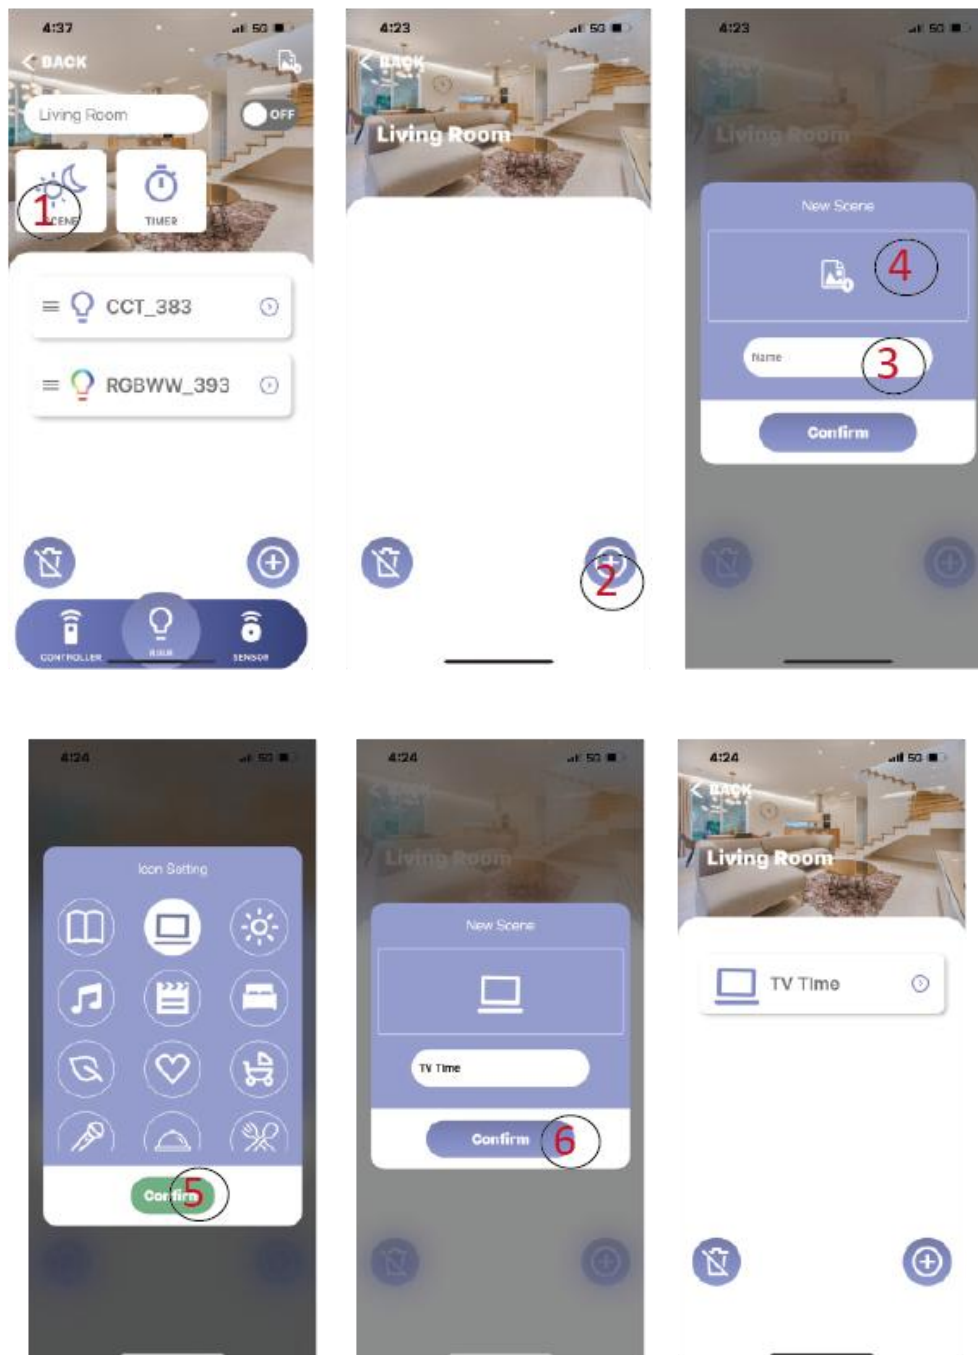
4:37
BACK
Living Room
OFF
1
SCENE
TIMER
CCT_383
RGBWW_393
CONTROLLER
ROOM
SENSOR

4:23
BACK
Living Room
2

4:23
BACK
Living Room
New Scene
4
Name
3
Confirm

4:24
Icon Setting
Confirm
5

4:24
BACK
Living Room
New Scene
TV Time
Confirm
6

4:24
BACK
Living Room
TV Time